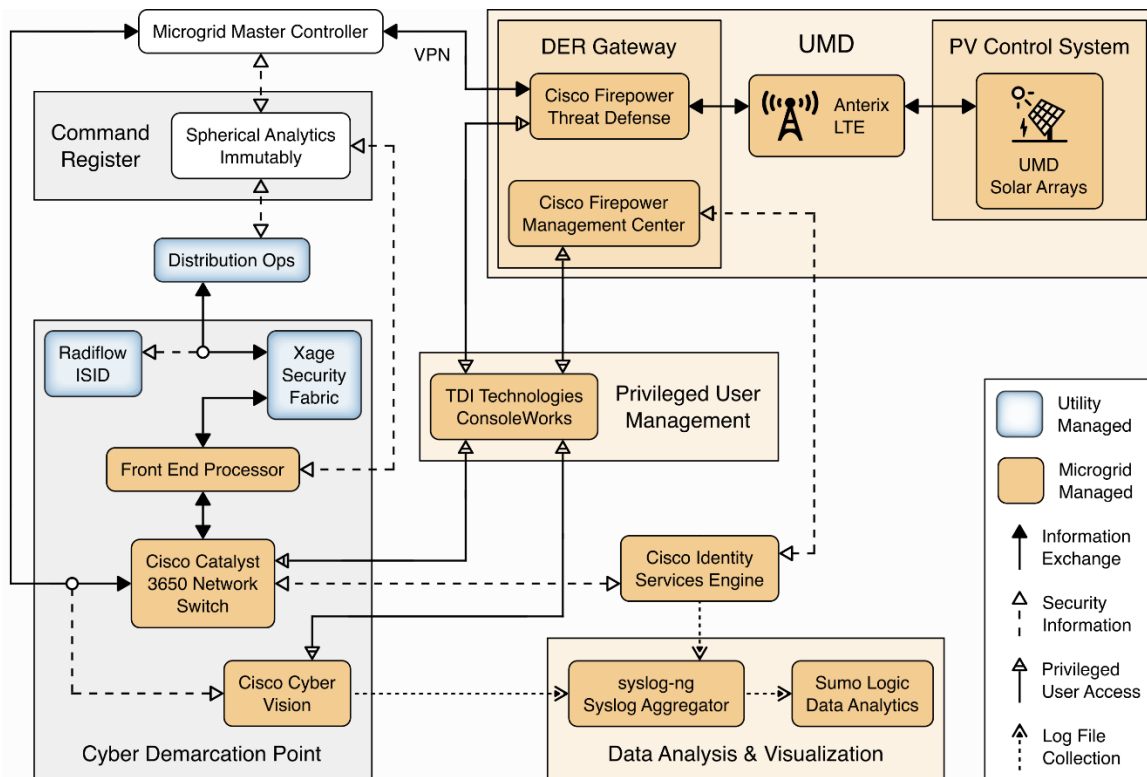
Microgrid Master Controller

VPN

DER Gateway

UMD

PV Control System

Cisco Firepower Threat Defense

Anterix LTE

UMD Solar Arrays

Command Register

Spherical Analytics Immutably

Cisco Firepower Management Center

Distribution Ops

Radiflow ISID

Xage Security Fabric

TDI Technologies ConsoleWorks

Privileged User Management

Front End Processor

Cisco Catalyst 3650 Network Switch

Cisco Identity Services Engine

Cisco Cyber Vision

syslog-ng Syslog Aggregator

Sumo Logic Data Analytics

Cyber Demarcation Point

Data Analysis & Visualization

Utility Managed

Microgrid Managed

Information Exchange

Security Information

Privileged User Access

Log File Collection